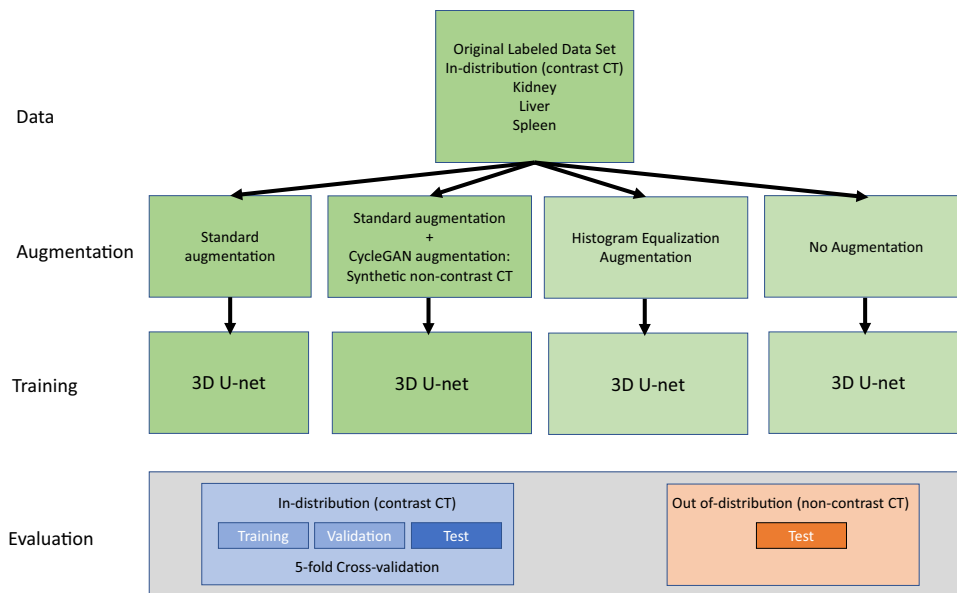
Data

Original Labeled Data Set
In-distribution (contrast CT)
Kidney
Liver
Spleen

Augmentation

Standard augmentation

Standard augmentation
+
CycleGAN augmentation:
Synthetic non-contrast CT

Histogram Equalization Augmentation

No Augmentation

Training

3D U-net

3D U-net

3D U-net

3D U-net

Evaluation

In-distribution (contrast CT)

Training

Validation

Test

5-fold Cross-validation

Out of-distribution (non-contrast CT)

Test